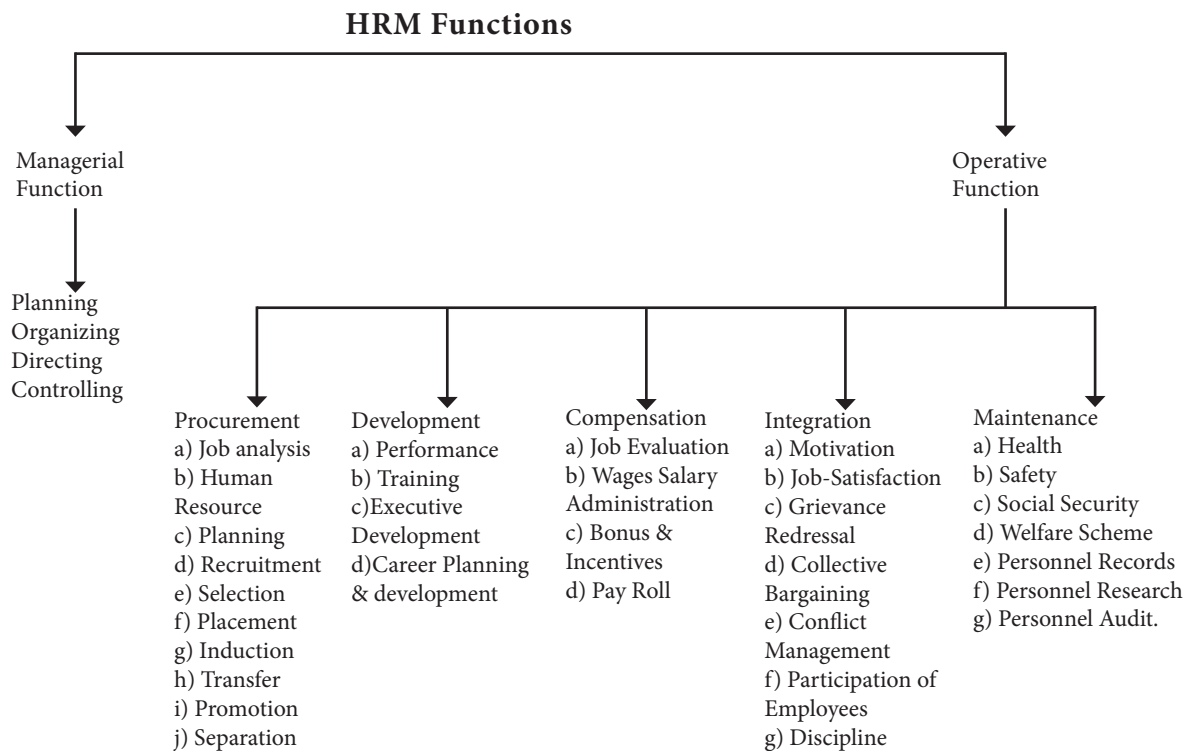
HRM Functions

Managerial Function

Planning
Organizing
Directing
Controlling

Operative Function

Procurement
a) Job analysis
b) Human Resource
c) Planning
d) Recruitment
e) Selection
f) Placement
g) Induction
h) Transfer
i) Promotion
j) Separation

Development
a) Performance
b) Training
c)Executive Development
d)Career Planning & development

Compensation
a) Job Evaluation
b) Wages Salary Administration
c) Bonus & Incentives
d) Pay Roll

Integration
a) Motivation
b) Job-Satisfaction
c) Grievance Redressal
d) Collective Bargaining
e) Conflict Management
f) Participation of Employees
g) Discipline

Maintenance
a) Health
b) Safety
c) Social Security
d) Welfare Scheme
e) Personnel Records
f) Personnel Research
g) Personnel Audit.